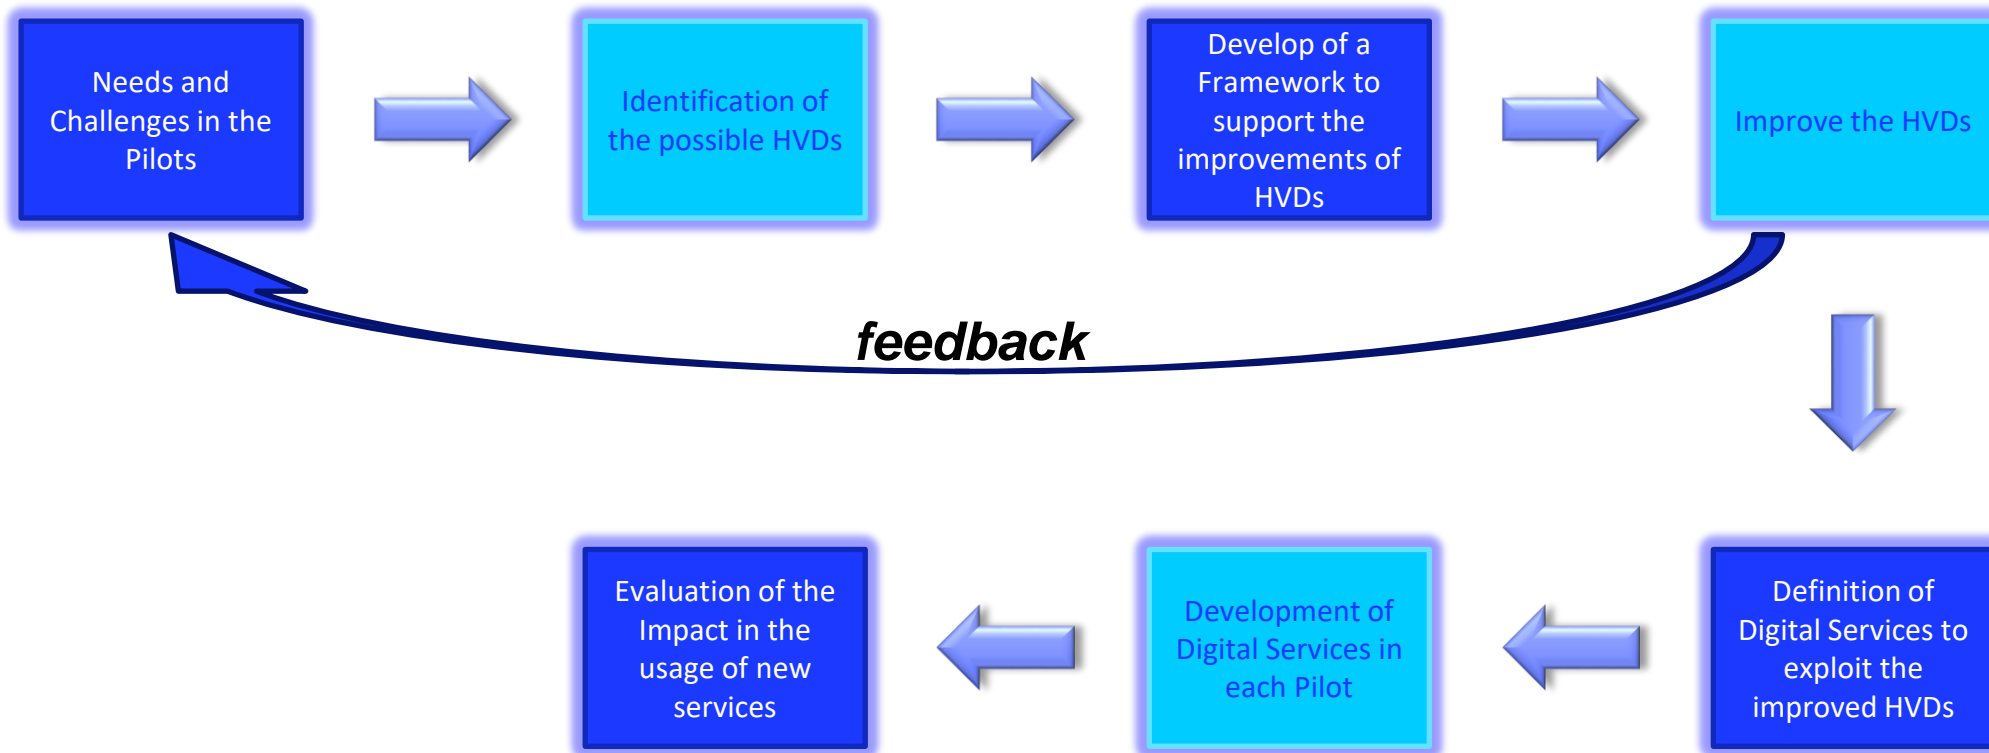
Needs and Challenges in the Pilots

Identification of the possible HVDs

Develop of a Framework to support the improvements of HVDs

Improve the HVDs

feedback

Definition of Digital Services to exploit the improved HVDs

Development of Digital Services in each Pilot

Evaluation of the Impact in the usage of new services